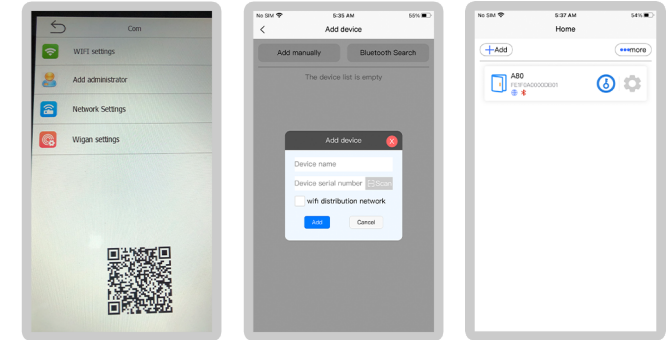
Com

WIFI settings

Add administrator

Network Settings

Wigan settings

No SIM 5:35 AM 55%

Add device

Add manually

Bluetooth Search

The device list is empty

Add device

Device name

Device serial number

Scan

wifi distribution network

Add

Cancel

No SIM 5:37 AM 54%

Home

Add

more

A80

FE3F0A00000B001